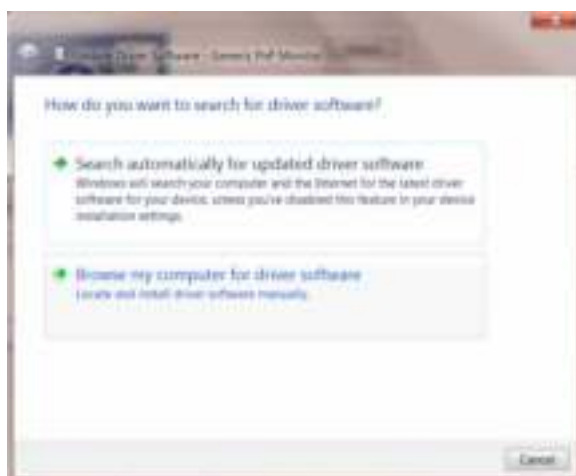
Update Driver Software - Generic PnP Monitor

How do you want to search for driver software?

Search automatically for updated driver software
Windows will search your computer and the Internet for the latest driver software for your device, unless you've disabled this feature in your device installation settings.

Browse my computer for driver software
Locate and install driver software manually.

Cancel